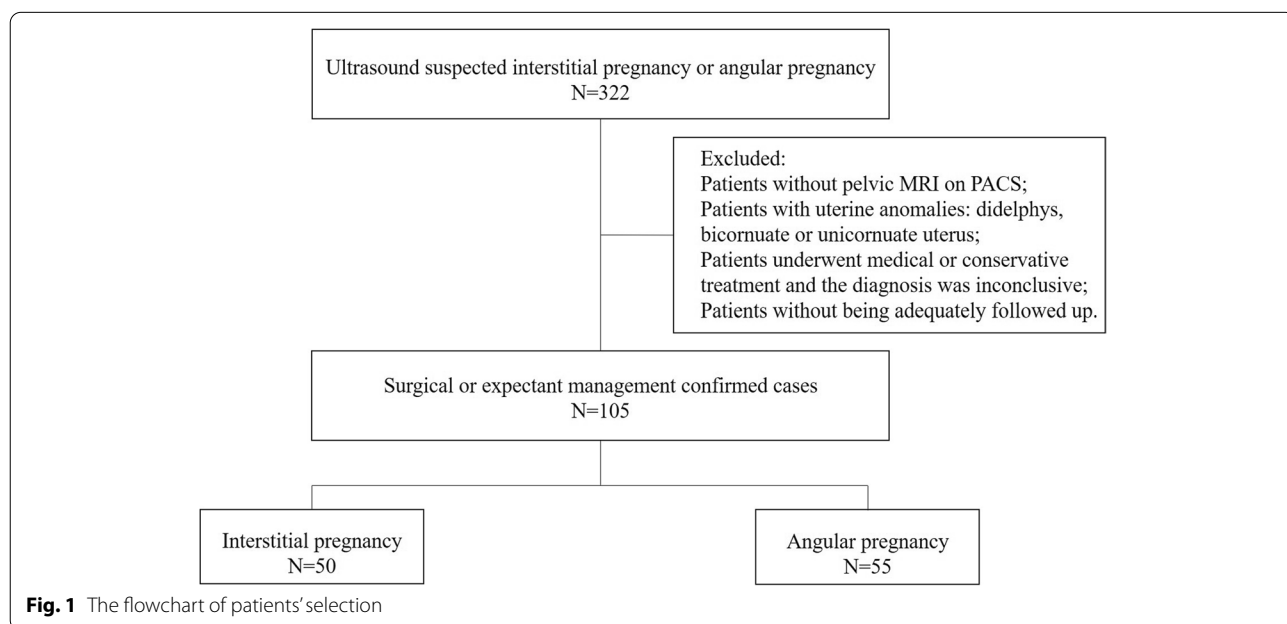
Ultrasound suspected interstitial pregnancy or angular pregnancy
N=322

Excluded:
Patients without pelvic MRI on PACS;
Patients with uterine anomalies: didelphys, bicornuate or unicornuate uterus;
Patients underwent medical or conservative treatment and the diagnosis was inconclusive;
Patients without being adequately followed up.

Surgical or expectant management confirmed cases
N=105

Interstitial pregnancy
N=50

Angular pregnancy
N=55

**Fig. 1** The flowchart of patients' selection